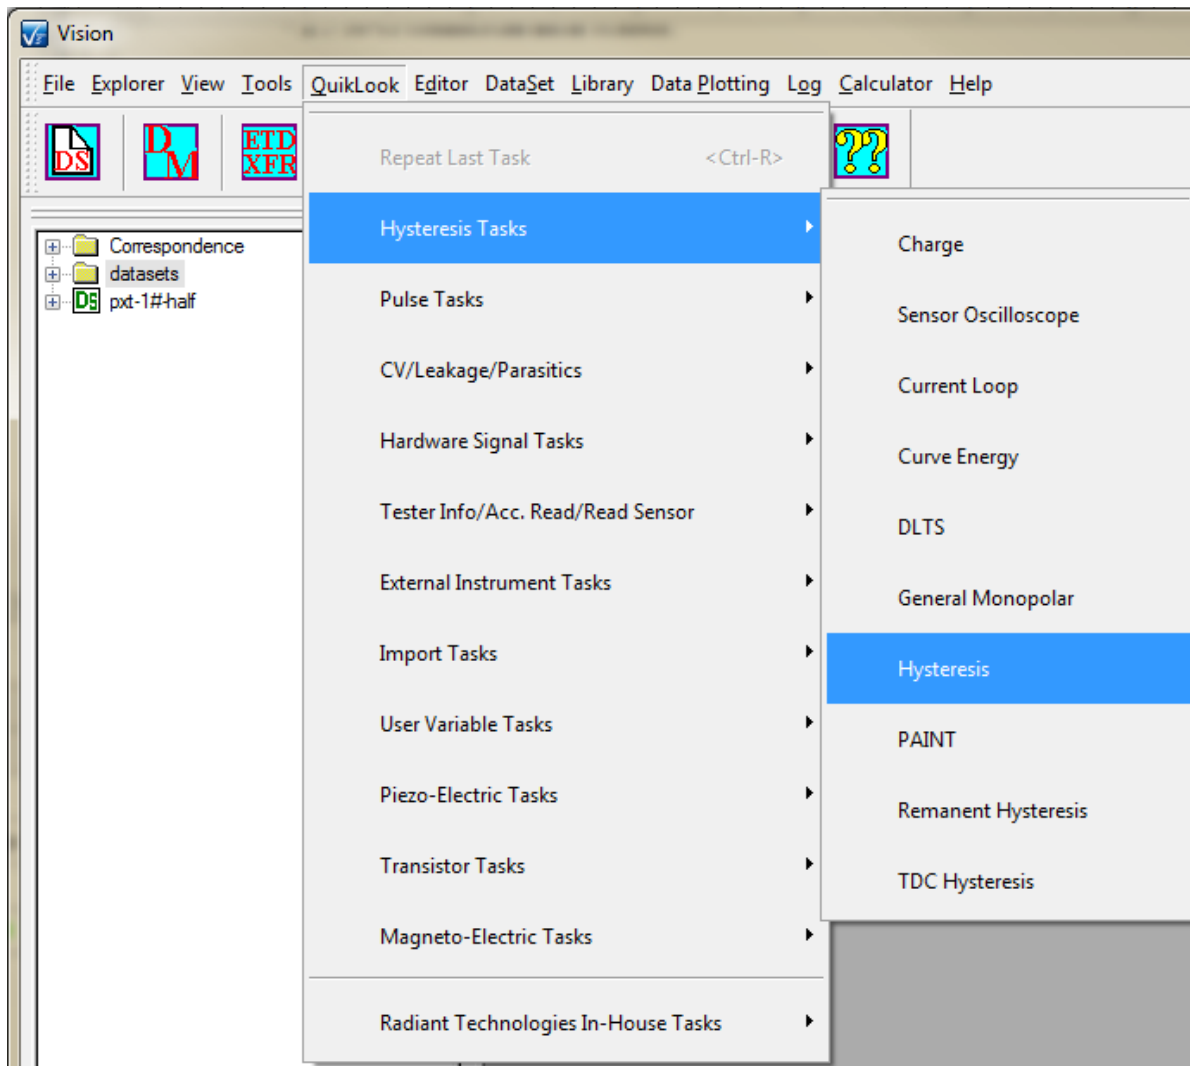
Vision

File Explorer View Tools QuikLook Editor DataSet Library Data Plotting Log Calculator Help

DS DM ETD XFR ??

Correspondence
datasets
DS pxt-1#-half

Repeat Last Task <Ctrl-R>
Hysteresis Tasks
Pulse Tasks
CV/Leakage/Parasitics
Hardware Signal Tasks
Tester Info/Acc. Read/Read Sensor
External Instrument Tasks
Import Tasks
User Variable Tasks
Piezo-Electric Tasks
Transistor Tasks
Magneto-Electric Tasks
Radiant Technologies In-House Tasks

Charge
Sensor Oscilloscope
Current Loop
Curve Energy
DLTS
General Monopolar
Hysteresis
PAINT
Remanent Hysteresis
TDC Hysteresis